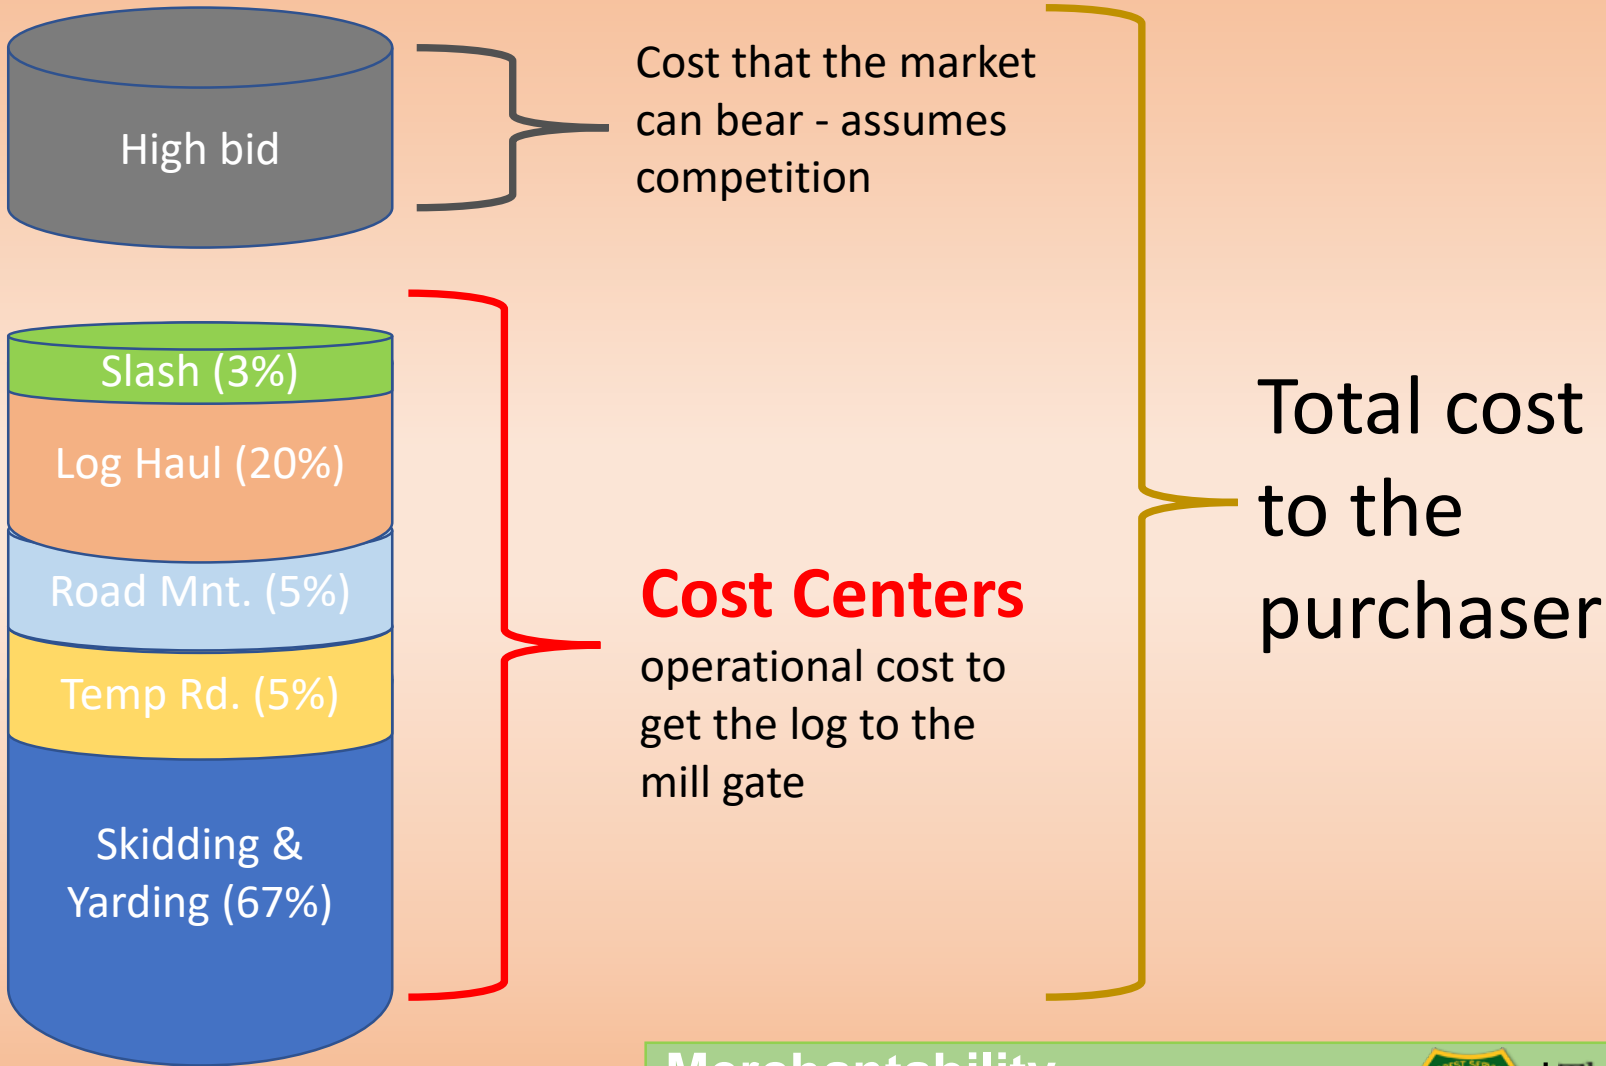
High bid

Cost that the market can bear - assumes competition

Slash (3%)

Log Haul (20%)

Road Mnt. (5%)

Temp Rd. (5%)

Skidding & Yarding (67%)

Cost Centers

operational cost to get the log to the mill gate

Total cost to the purchaser

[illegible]